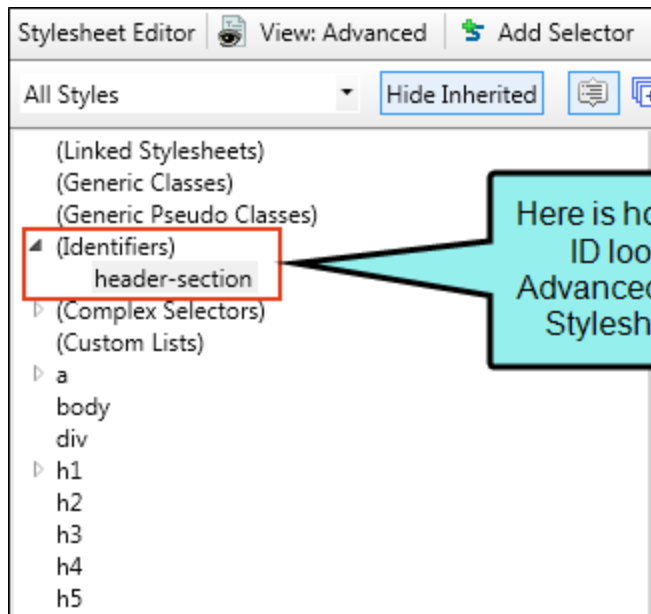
Stylesheet Editor | View: Advanced | Add Selector

All Styles | Hide Inherited

(Linked Stylesheets)
(Generic Classes)
(Generic Pseudo Classes)
(Identifiers)
header-section
(Complex Selectors)
(Custom Lists)
a
body
div
h1
h2
h3
h4
h5

Here is ho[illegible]
ID loo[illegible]
Advanced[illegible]
Stylesh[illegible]